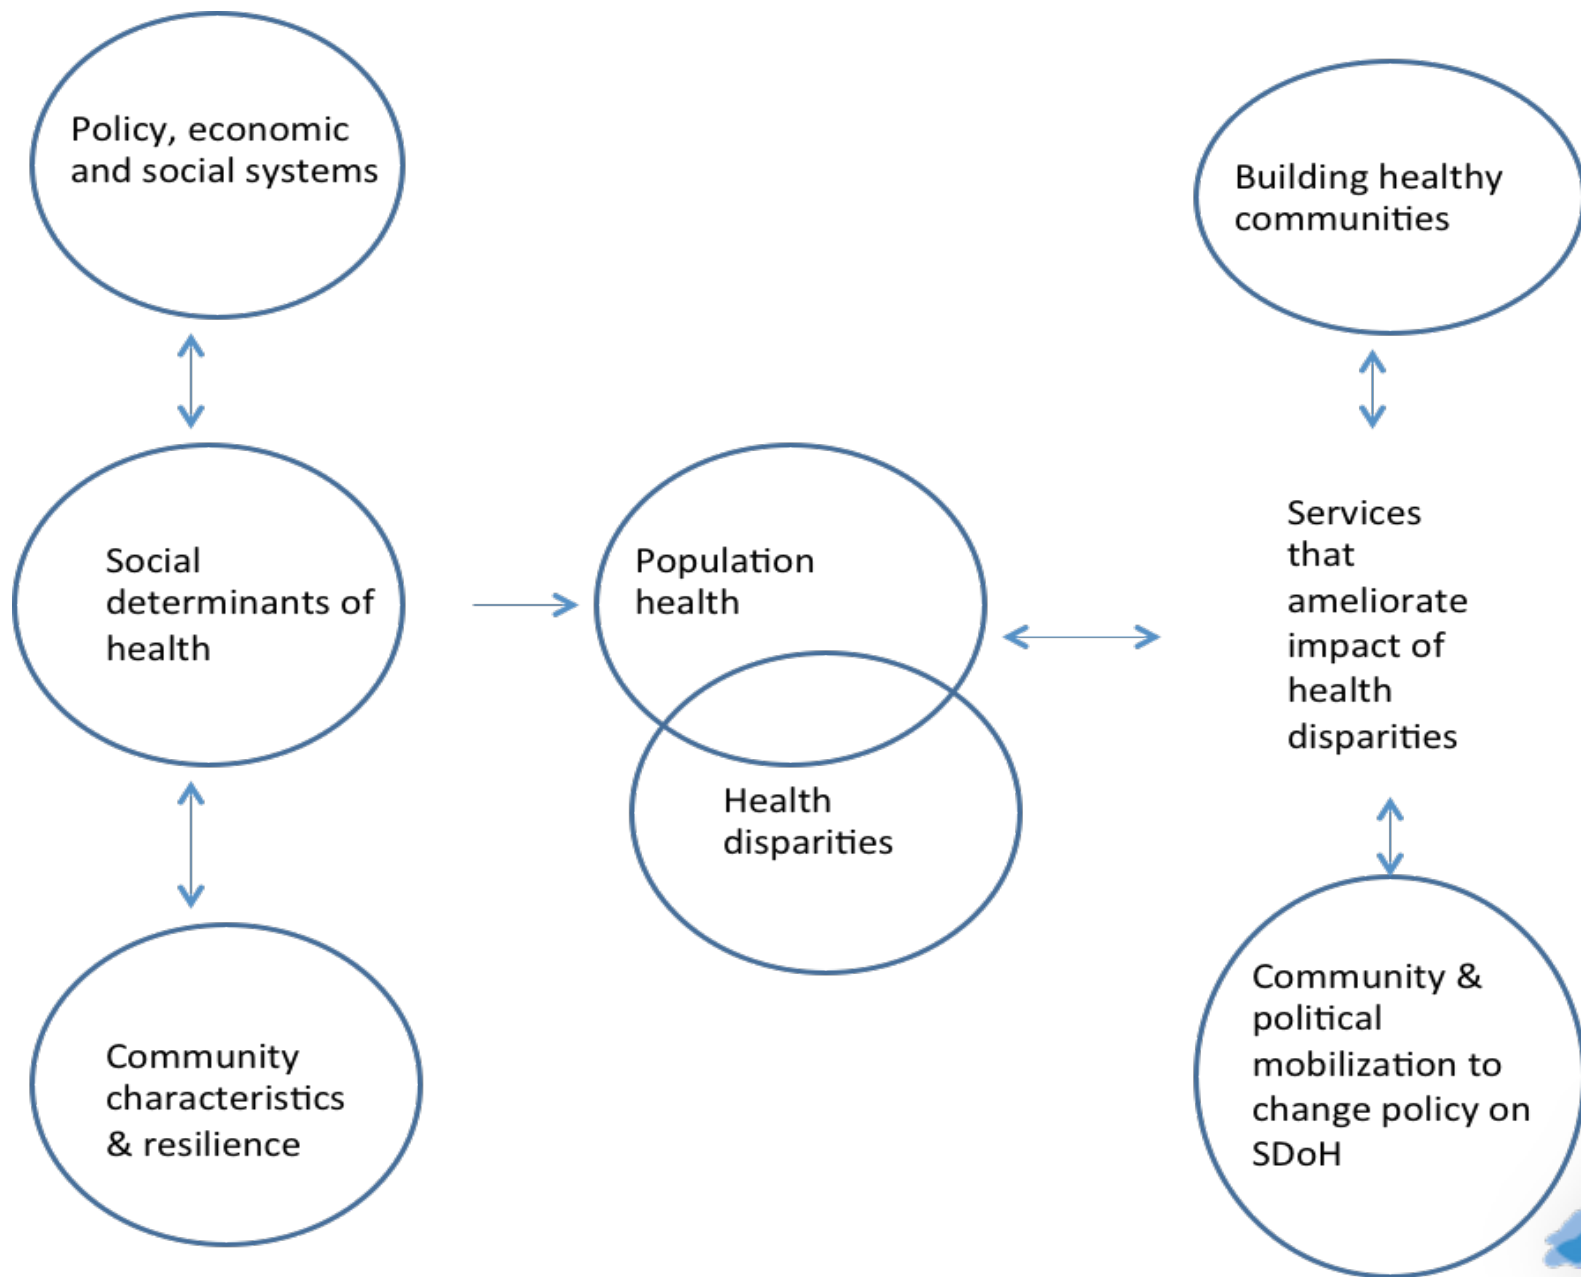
Policy, economic and social systems

Social determinants of health

Community characteristics & resilience

Population health

Health disparities

Building healthy communities

Services that ameliorate impact of health disparities

Community & political mobilization to change policy on SDoH